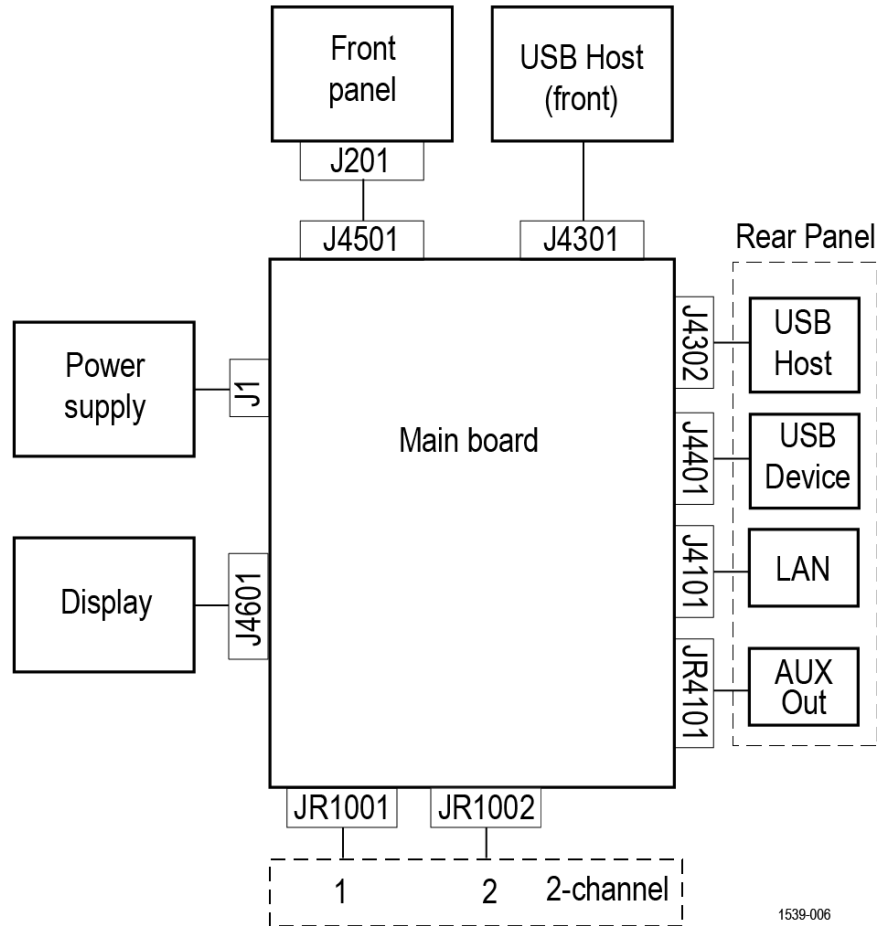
Front panel

USB Host (front)

J201

J4501

J4301

Rear Panel

Power supply

J1

Main board

J4302

USB Host

J4401

USB Device

J4101

LAN

Display

J4601

JR4101

AUX Out

JR1001

JR1002

1

2

2-channel

1539-006